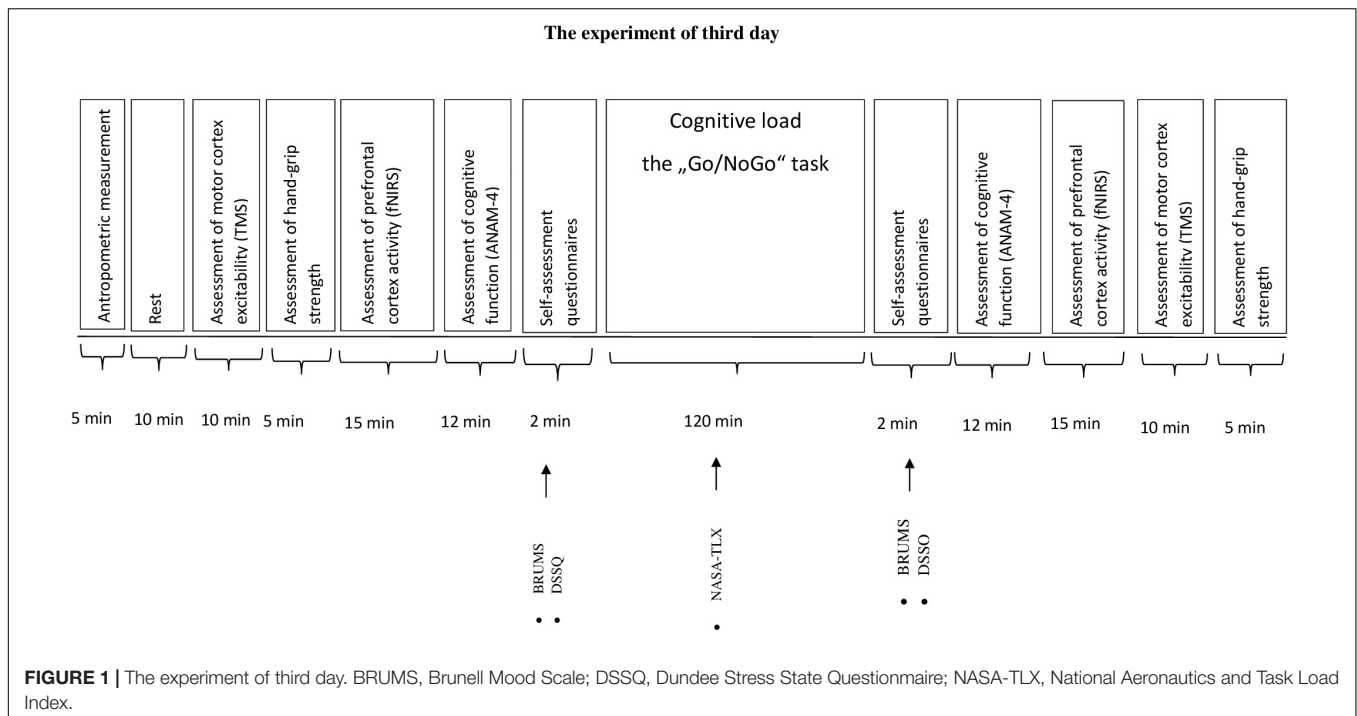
The experiment of third day

Antropometric measurement

Rest

Assessment of motor cortex excitability (TMS)

Assessment of hand-grip strength

Assessment of prefrontal cortex activity (fNIRS)

Assessment of cognitive function (ANAM-4)

Self-assessment questionnaires

Cognitive load
the „Go/NoGo" task

Self-assessment questionnaires

Assessment of cognitive function (ANAM-4)

Assessment of prefrontal cortex activity (fNIRS)

Assessment of motor cortex excitability (TMS)

Assessment of hand-grip strength

5 min 10 min 10 min 5 min 15 min 12 min 2 min 120 min 2 min 12 min 15 min 10 min 5 min

BRUMS
DSSQ

NASA-TLX

BRUMS
DSSO

FIGURE 1 | The experiment of third day. BRUMS, Brunell Mood Scale; DSSQ, Dundee Stress State Questionmaire; NASA-TLX, National Aeronautics and Task Load Index.